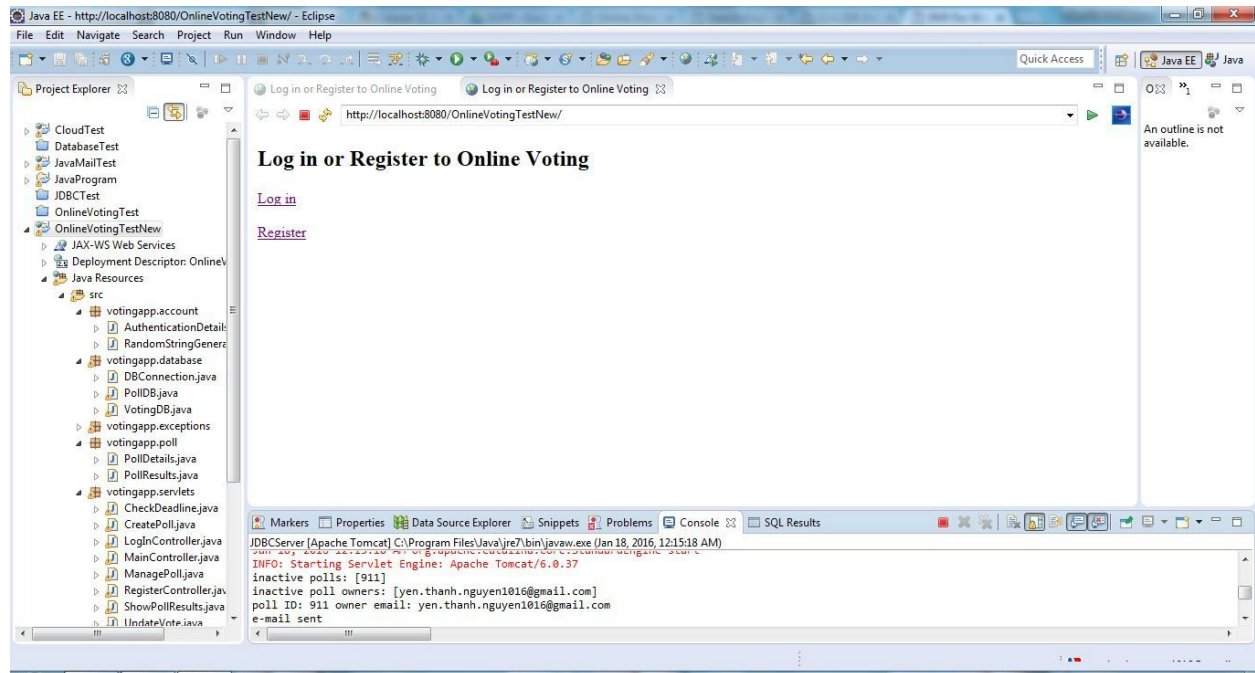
Java EE - http://localhost:8080/OnlineVotingTestNew/ - Eclipse

File Edit Navigate Search Project Run Window Help

Quick Access

Java EE Java

Project Explorer

CloudTest
DatabaseTest
JavaMailTest
JavaProgram
JDBCTest
OnlineVotingTest
OnlineVotingTestNew
JAX-WS Web Services
Deployment Descriptor: OnlineV
Java Resources
src
votingapp.account
AuthenticationDetails
RandomStringGenera
votingapp.database
DBConnection.java
PollDB.java
VotingDB.java
votingapp.exceptions
votingapp.poll
PollDetails.java
PollResults.java
votingapp.servlets
CheckDeadline.java
CreatePoll.java
LogInController.java
MainController.java
ManagePoll.java
RegisterController.jav
ShowPollResults.java
UpdateVote.java

Log in or Register to Online Voting

Log in or Register to Online Voting

http://localhost:8080/OnlineVotingTestNew/

Log in or Register to Online Voting

Log in

Register

An outline is not available.

Markers Properties Data Source Explorer Snippets Problems Console SQL Results

JDBCServer [Apache Tomcat] C:\Program Files\Java\jre7\bin\javaw.exe (Jan 18, 2016, 12:15:18 AM)

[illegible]
INFO: Starting Servlet Engine: Apache Tomcat/6.0.37
inactive polls: [911]
inactive poll owners: [yen.thanh.nguyen1016@gmail.com]
poll ID: 911 owner email: yen.thanh.nguyen1016@gmail.com
e-mail sent